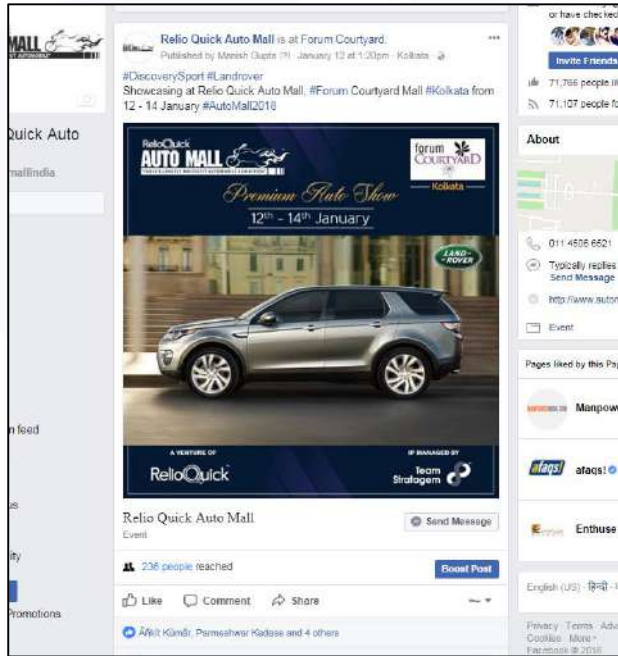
MALL
Quick Auto
mallIndia
n feed
ty
Promotions

Relio Quick Auto Mall is at Forum Courtyard.
Published by Manish Gupta [?] · January 12 at 1:20pm · Kolkata ·
...
#DiscoverySport #Landrover
Showcasing at Relio Quick Auto Mall, #Forum Courtyard Mall #Kolkata from 12 - 14 January #AutoMall2018

ReliaQuick
AUTO MALL
forum COURTYARD
Kolkata
Premium Auto Show
$12^{th}$ – $14^{th}$ January
LAND ROVER
A VENTURE OF
ReliaQuick
IP MANAGED BY
Team Stratagem

Relio Quick Auto Mall
Event
Send Message
236 people reached
Boost Post
Like
Comment
Share
Ankit Kumar, Parmeshwar Kadase and 4 others

or have checked
Invite Friends
71,766 people li
71,107 people fo
About
011 4506 6521
Typically replies
Send Message
http://www.autom
Event
Pages liked by this Pag
Manpow
afaqs!
afaqs!
Enthuse
English (US) · हिन्दी ·
Privacy · Terms · Adv
Cookies · More
Facebook © 2018